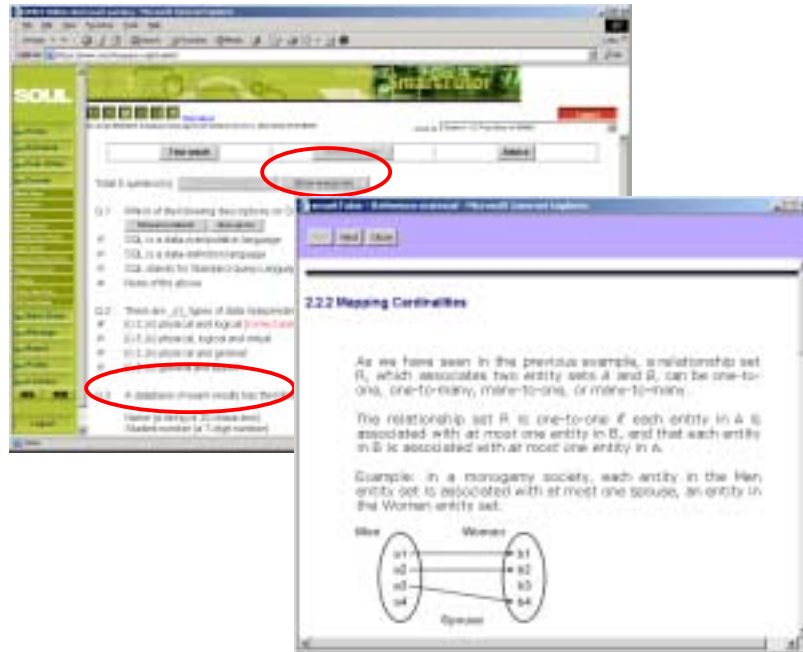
SOUL

Smarttutor

Show answer

Q.1 Which of the following descriptions on SQL

SQL is a data-manipulation language

SQL is a data-definition language

SQL stands for Standard Query Language

None of the above

Q.2 There are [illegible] types of data independence

physical and logical

physical, logical and virtual

physical and general

Q.3 A database of exam results has the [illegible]

Student number (a 7-digit number)

Logout

Back Next Close

2.2.2 Mapping Cardinalities

As we have seen in the previous example, a relationship set R, which associates two entity sets A and B, can be one-to-one, one-to-many, many-to-one, or many-to-many.

The relationship set R is one-to-one if each entity in A is associated with at most one entity in B, and that each entity in B is associated with at most one entity in A.

Example: In a monogamy society, each entity in the Men entity set is associated with at most one spouse, an entity in the Women entity set.

Men Women

a1 b1
a2 b2
a3 b3
a4 b4

Spouses